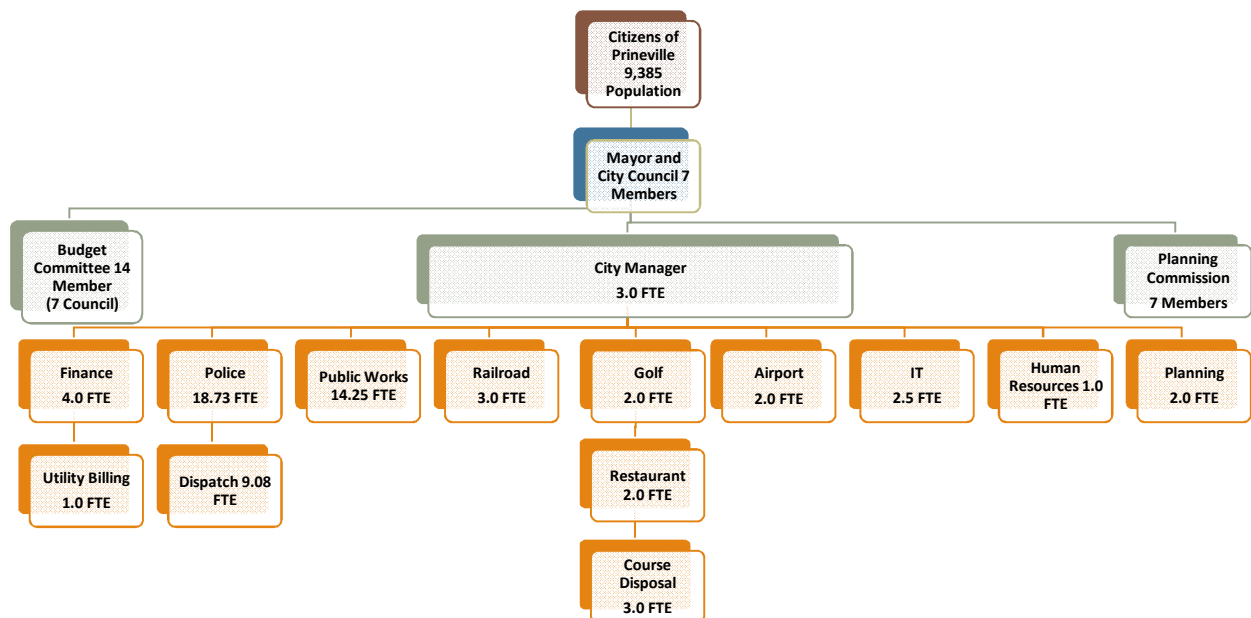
Citizens of Prineville 9,385 Population

Mayor and City Council 7 Members

Budget Committee 14 Member (7 Council)

City Manager 3.0 FTE

Planning Commission 7 Members

Finance 4.0 FTE

Utility Billing 1.0 FTE

Police 18.73 FTE

Dispatch 9.08 FTE

Public Works 14.25 FTE

Railroad 3.0 FTE

Golf 2.0 FTE

Restaurant 2.0 FTE

Course Disposal 3.0 FTE

Airport 2.0 FTE

IT 2.5 FTE

Human Resources 1.0 FTE

Planning 2.0 FTE